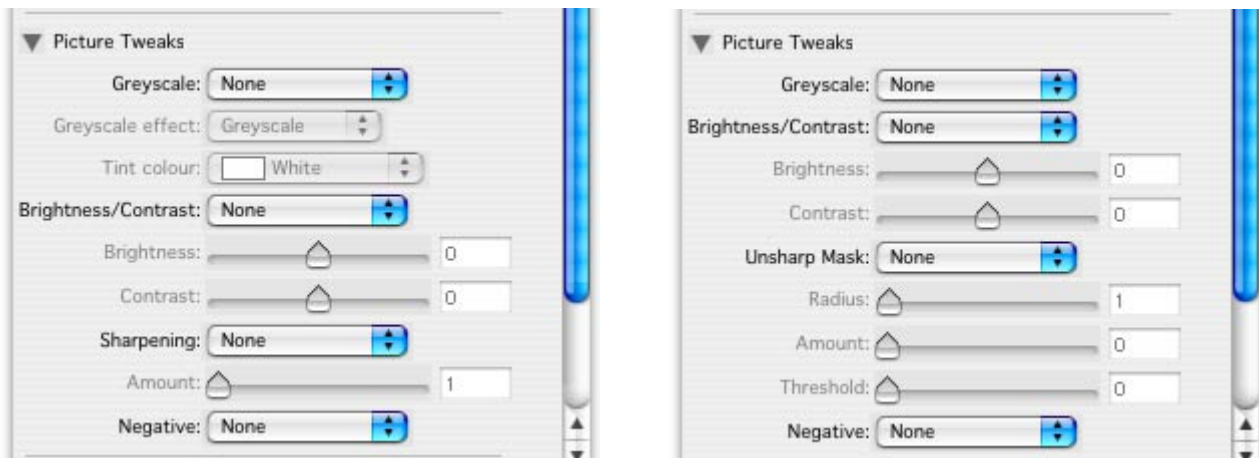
Picture Tweaks

Greyscale: None

Greyscale effect: Greyscale

Tint colour: White

Brightness/Contrast: None

Brightness: 0

Contrast: 0

Sharpening: None

Amount: 1

Negative: None

Picture Tweaks

Greyscale: None

Brightness/Contrast: None

Brightness: 0

Contrast: 0

Unsharp Mask: None

Radius: 1

Amount: 0

Threshold: 0

Negative: None